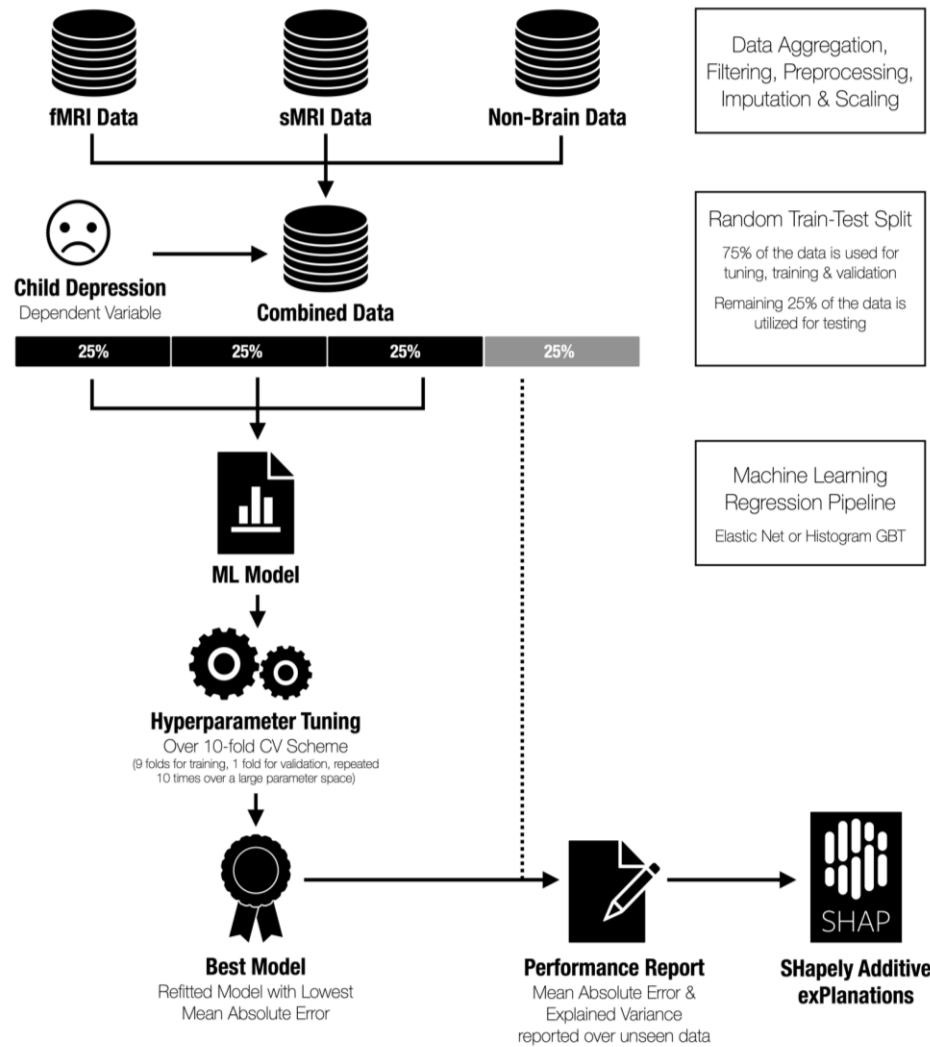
fMRI Data

sMRI Data

Non-Brain Data

Data Aggregation, Filtering, Preprocessing, Imputation & Scaling

Child Depression
Dependent Variable

Combined Data

Random Train-Test Split

75% of the data is used for tuning, training & validation

Remaining 25% of the data is utilized for testing

25%

25%

25%

25%

ML Model

Machine Learning Regression Pipeline

Elastic Net or Histogram GBT

Hyperparameter Tuning
Over 10-fold CV Scheme
(9 folds for training, 1 fold for validation, repeated 10 times over a large parameter space)

Best Model
Refitted Model with Lowest Mean Absolute Error

Performance Report
Mean Absolute Error & Explained Variance reported over unseen data

SHAP

SHapely Additive exPlanations